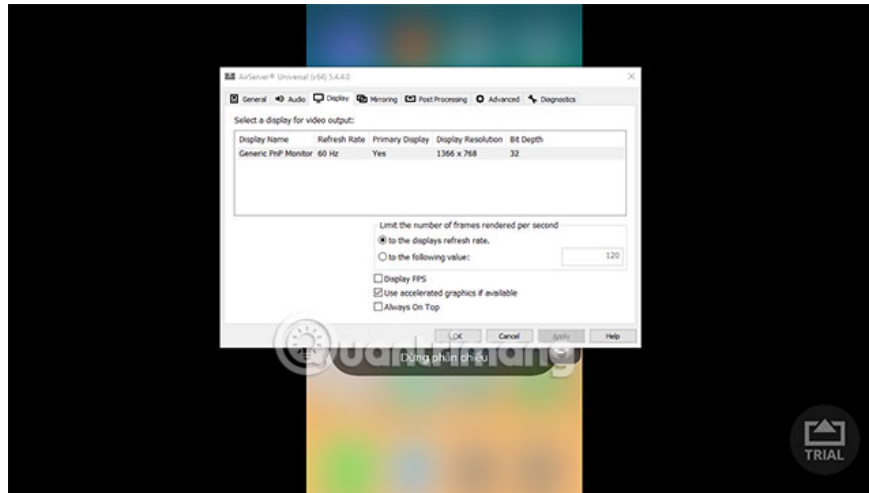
AirServer® Universal (x64) 5.4.4.0

General Audio Display Mirroring Post Processing Advanced Diagnostics

Select a display for video output:

| Display Name | Refresh Rate | Primary Display | Display Resolution | Bit Depth |
|---|---|---|---|---|
| Generic PnP Monitor | 60 Hz | Yes | 1366 x 768 | 32 |

Limit the number of frames rendered per second
to the displays refresh rate.
to the following value: 120

Display FPS
Use accelerated graphics if available
Always On Top

OK Cancel Apply Help

Dừng phản chiếu

Quantrimang

TRIAL